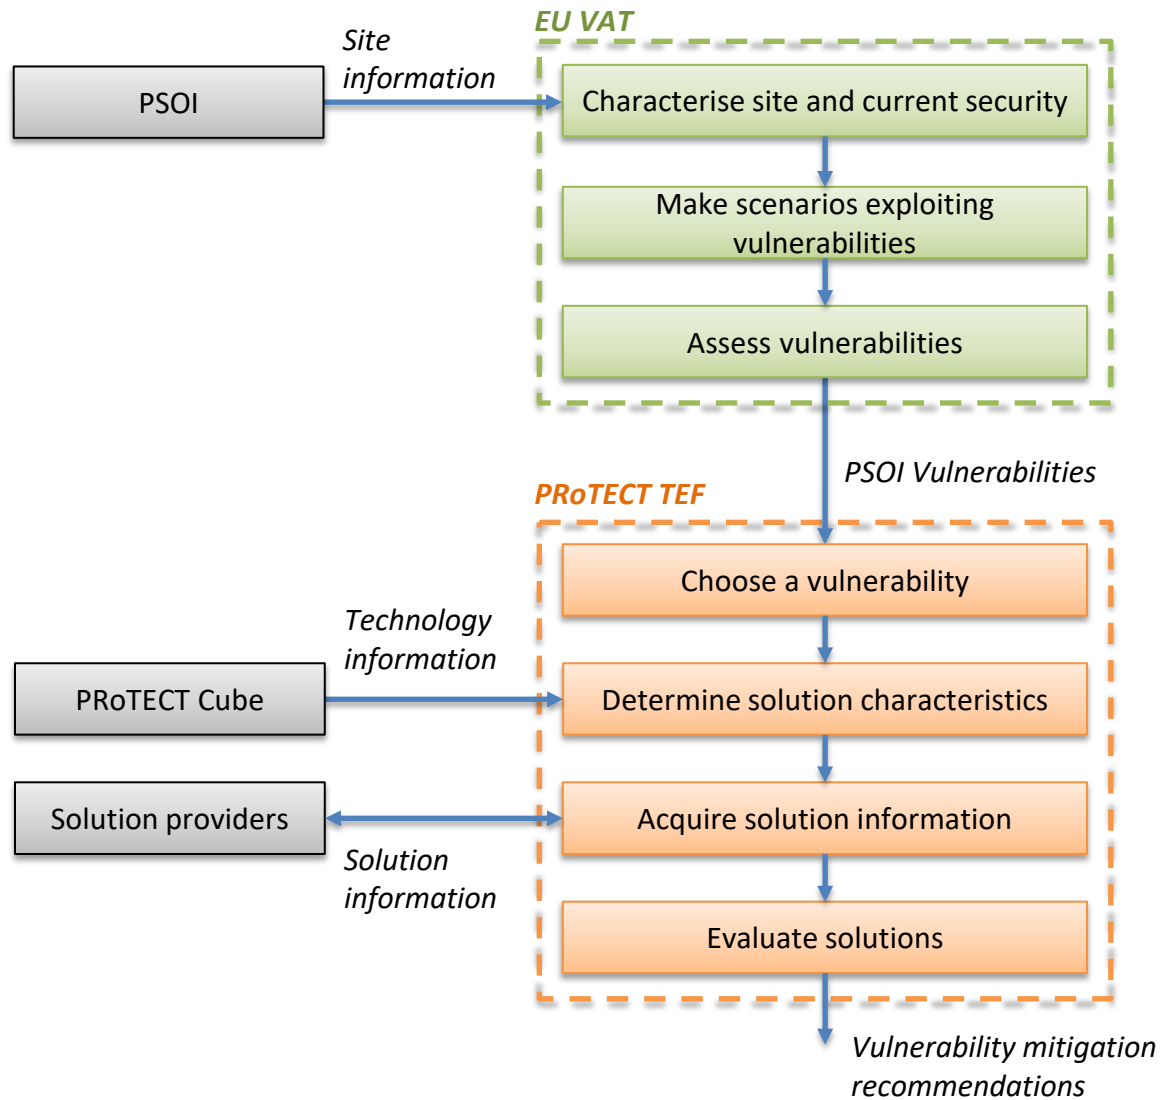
EU VAT

PSOI

Site information

Characterise site and current security

Make scenarios exploiting vulnerabilities

Assess vulnerabilities

PSOI Vulnerabilities

PRoTECT TEF

Choose a vulnerability

Technology information

PRoTECT Cube

Determine solution characteristics

Solution providers

Acquire solution information

Solution information

Evaluate solutions

Vulnerability mitigation recommendations